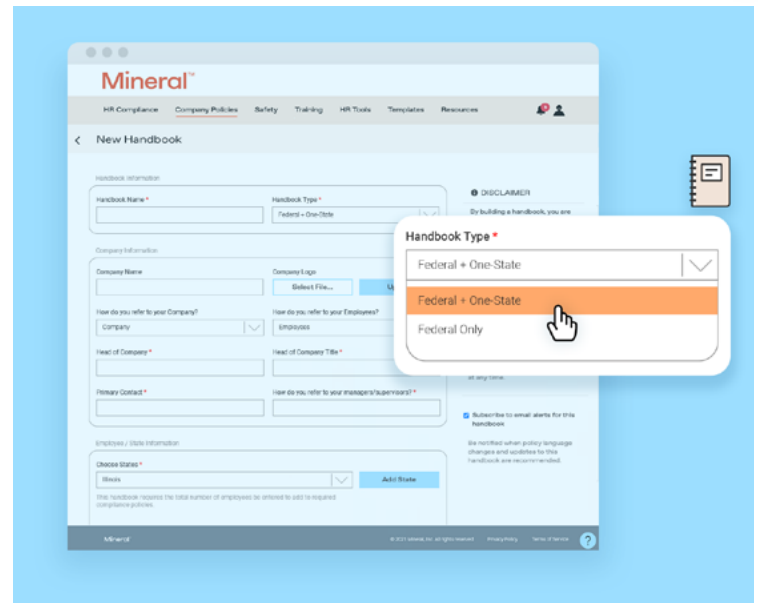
Mineral™

HR Compliance Company Policies Safety Training HR Tools Templates Resources

New Handbook

Handbook Information

Handbook Name *

Handbook Type *

Federal + One-State

DISCLAIMER

By building a handbook, you are

Company Information

Company Name

Company Logo

Select File...

How do you refer to your Company?

Company

How do you refer to your Employees?

Employees

Head of Company *

Head of Company Title *

Primary Contact *

How do you refer to your managers/supervisors? *

at any time

Subscribe to email alerts for this handbook

Be notified when policy language changes and updates to this handbook are recommended.

Employee / State Information

Choose States *

Illinois

Add State

This handbook requires the total number of employees be entered to add to required compliance policies.

Handbook Type *

Federal + One-State

Federal + One-State

Federal Only

Mineral

© 2021 Mineral, Inc. All rights reserved. Privacy Policy Terms of Service